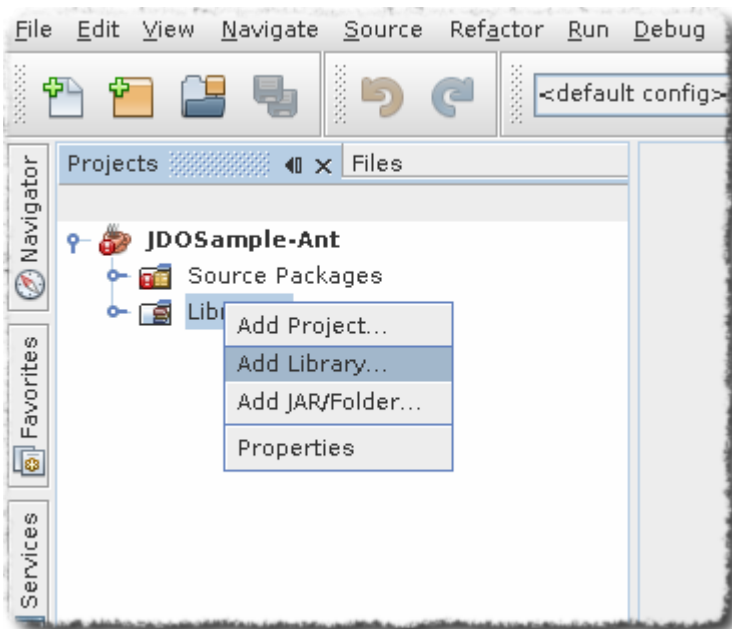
File Edit View Navigate Source Refactor Run Debug

<default config>

Navigator

Favorites

Services

Projects

Files

JDOSample-Ant

Source Packages

Libr

Add Project...

Add Library...

Add JAR/Folder...

Properties